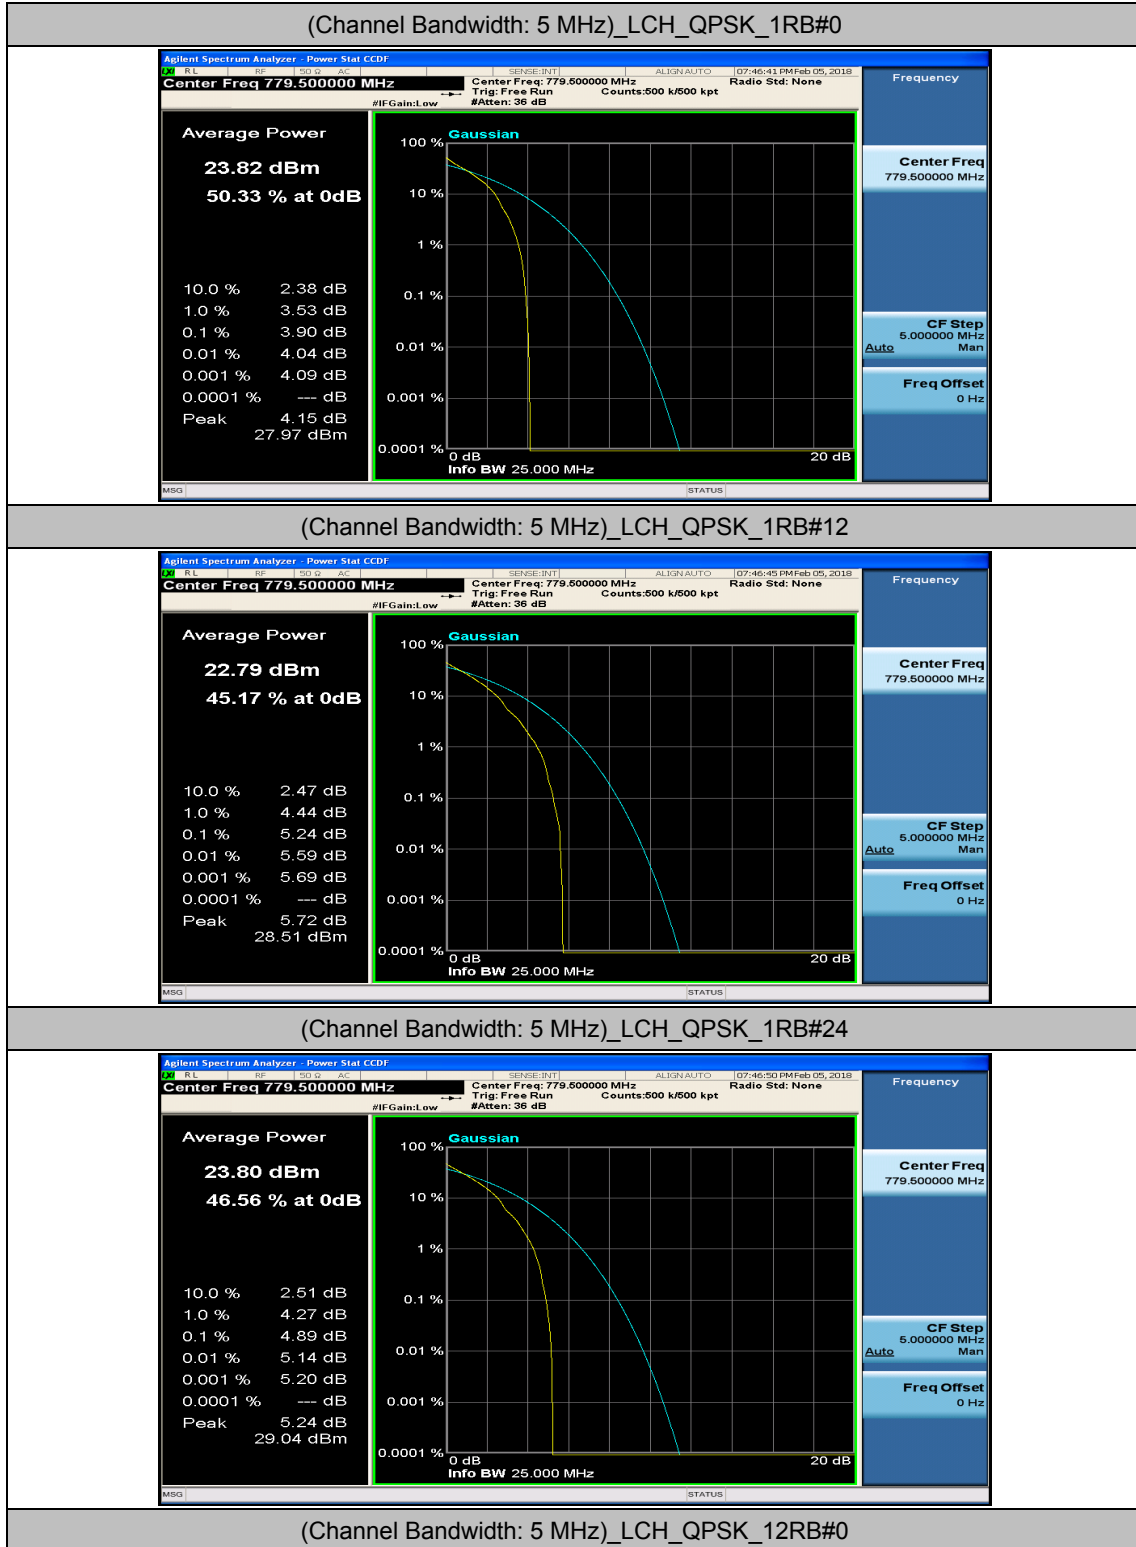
(Channel Bandwidth: 5 MHz)_LCH_QPSK_1RB#0

Agilent Spectrum Analyzer - Power Stat CCDF
RL RF 50 Ω AC SENSE:INT ALIGN AUTO 07:46:41 PM Feb 05, 2018
Center Freq 779.500000 MHz
Center Freq: 779.500000 MHz Radio Std: None
Trig: Free Run Counts:500 k/500 kpt
#IFGain:Low #Atten: 36 dB

Frequency

Average Power
23.82 dBm
50.33 % at 0dB

| | |
|---|---|
| 10.0 % | 2.38 dB |
| 1.0 % | 3.53 dB |
| 0.1 % | 3.90 dB |
| 0.01 % | 4.04 dB |
| 0.001 % | 4.09 dB |
| 0.0001 % | --- dB |
| Peak | 4.15 dB |
| | 27.97 dBm |

Gaussian
100 %
10 %
1 %
0.1 %
0.01 %
0.001 %
0.0001 %
0 dB
20 dB
Info BW 25.000 MHz

Center Freq
779.500000 MHz
CF Step
5.000000 MHz
Auto Man
Freq Offset
0 Hz

MSG STATUS

(Channel Bandwidth: 5 MHz)_LCH_QPSK_1RB#12

Agilent Spectrum Analyzer - Power Stat CCDF
RL RF 50 Ω AC SENSE:INT ALIGN AUTO 07:46:45 PM Feb 05, 2018
Center Freq 779.500000 MHz
Center Freq: 779.500000 MHz Radio Std: None
Trig: Free Run Counts:500 k/500 kpt
#IFGain:Low #Atten: 36 dB

Frequency

Average Power
22.79 dBm
45.17 % at 0dB

| | |
|---|---|
| 10.0 % | 2.47 dB |
| 1.0 % | 4.44 dB |
| 0.1 % | 5.24 dB |
| 0.01 % | 5.59 dB |
| 0.001 % | 5.69 dB |
| 0.0001 % | --- dB |
| Peak | 5.72 dB |
| | 28.51 dBm |

Gaussian
100 %
10 %
1 %
0.1 %
0.01 %
0.001 %
0.0001 %
0 dB
20 dB
Info BW 25.000 MHz

Center Freq
779.500000 MHz
CF Step
5.000000 MHz
Auto Man
Freq Offset
0 Hz

MSG STATUS

(Channel Bandwidth: 5 MHz)_LCH_QPSK_1RB#24

Agilent Spectrum Analyzer - Power Stat CCDF
RL RF 50 Ω AC SENSE:INT ALIGN AUTO 07:46:50 PM Feb 05, 2018
Center Freq 779.500000 MHz
Center Freq: 779.500000 MHz Radio Std: None
Trig: Free Run Counts:500 k/500 kpt
#IFGain:Low #Atten: 36 dB

Frequency

Average Power
23.80 dBm
46.56 % at 0dB

| | |
|---|---|
| 10.0 % | 2.51 dB |
| 1.0 % | 4.27 dB |
| 0.1 % | 4.89 dB |
| 0.01 % | 5.14 dB |
| 0.001 % | 5.20 dB |
| 0.0001 % | --- dB |
| Peak | 5.24 dB |
| | 29.04 dBm |

Gaussian
100 %
10 %
1 %
0.1 %
0.01 %
0.001 %
0.0001 %
0 dB
20 dB
Info BW 25.000 MHz

Center Freq
779.500000 MHz
CF Step
5.000000 MHz
Auto Man
Freq Offset
0 Hz

MSG STATUS

(Channel Bandwidth: 5 MHz)_LCH_QPSK_12RB#0